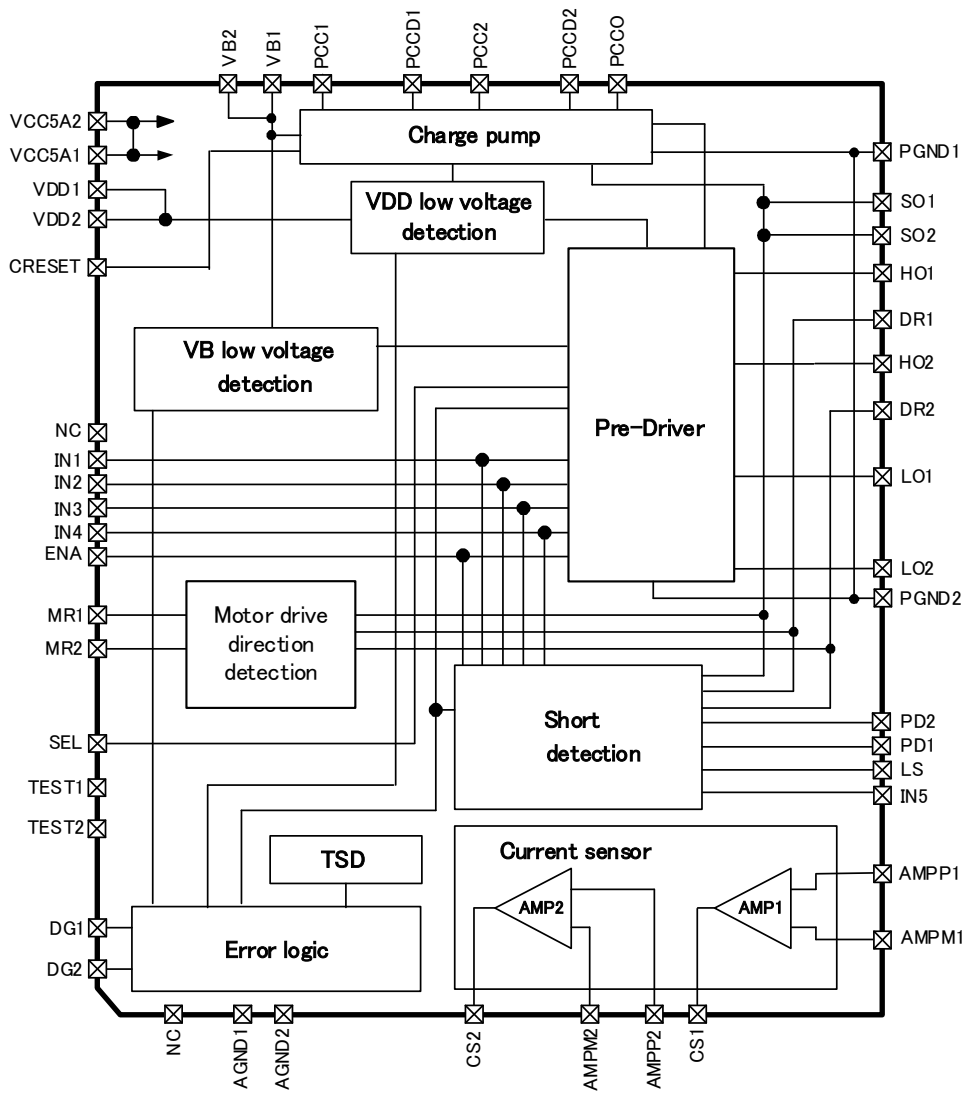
VB2 VB1 PCC1 PCCD1 PCC2 PCCD2 PCCO

VCC5A2
VCC5A1
VDD1
VDD2
CRESET

Charge pump

VDD low voltage detection

PGND1
SO1
SO2
HO1
DR1
HO2
DR2

VB low voltage detection

Pre-Driver

NC
IN1
IN2
IN3
IN4
ENA

LO1
LO2
PGND2

MR1
MR2

Motor drive direction detection

Short detection

SEL
TEST1
TEST2

PD2
PD1
LS
IN5

TSD

Current sensor

AMP2

AMP1

AMPP1
AMPM1

DG1
DG2

Error logic

NC AGND1 AGND2 CS2 AMPM2 AMPP2 CS1